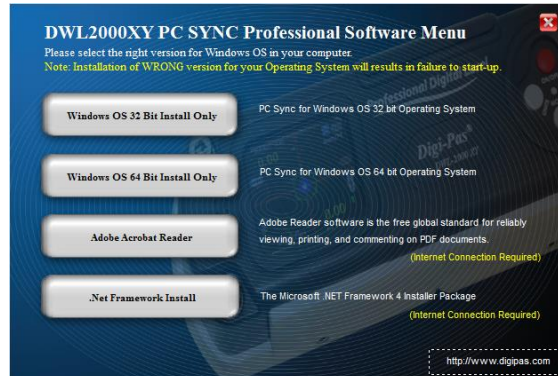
DWL2000XY PC SYNC Professional Software Menu

Please select the right version for Windows OS in your computer.

Note: Installation of WRONG version for your Operating System will results in failure to start-up.

Windows OS 32 Bit Install Only

PC Sync for Windows OS 32 bit Operating System

Windows OS 64 Bit Install Only

PC Sync for Windows OS 64 bit Operating System

Adobe Acrobat Reader

Adobe Reader software is the free global standard for reliably viewing, printing, and commenting on PDF documents.

(Internet Connection Required)

.Net Framework Install

The Microsoft .NET Framework 4 Installer Package

(Internet Connection Required)

Digi-Pas

Professional Digital

http://www.digipas.com